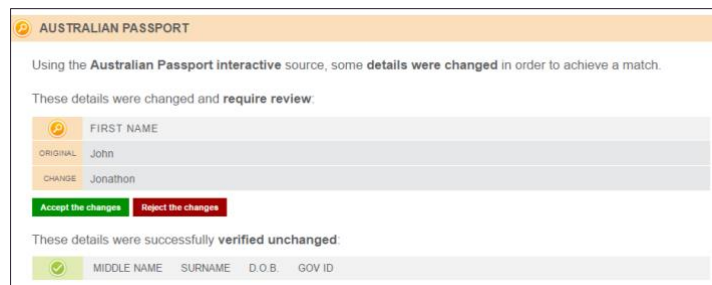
AUSTRALIAN PASSPORT

Using the Australian Passport interactive source, some details were changed in order to achieve a match.

These details were changed and require review:

FIRST NAME

ORIGINAL John

CHANGE Jonathon

Accept the changes Reject the changes

These details were successfully verified unchanged:

MIDDLE NAME SURNAME D.O.B. GOV ID